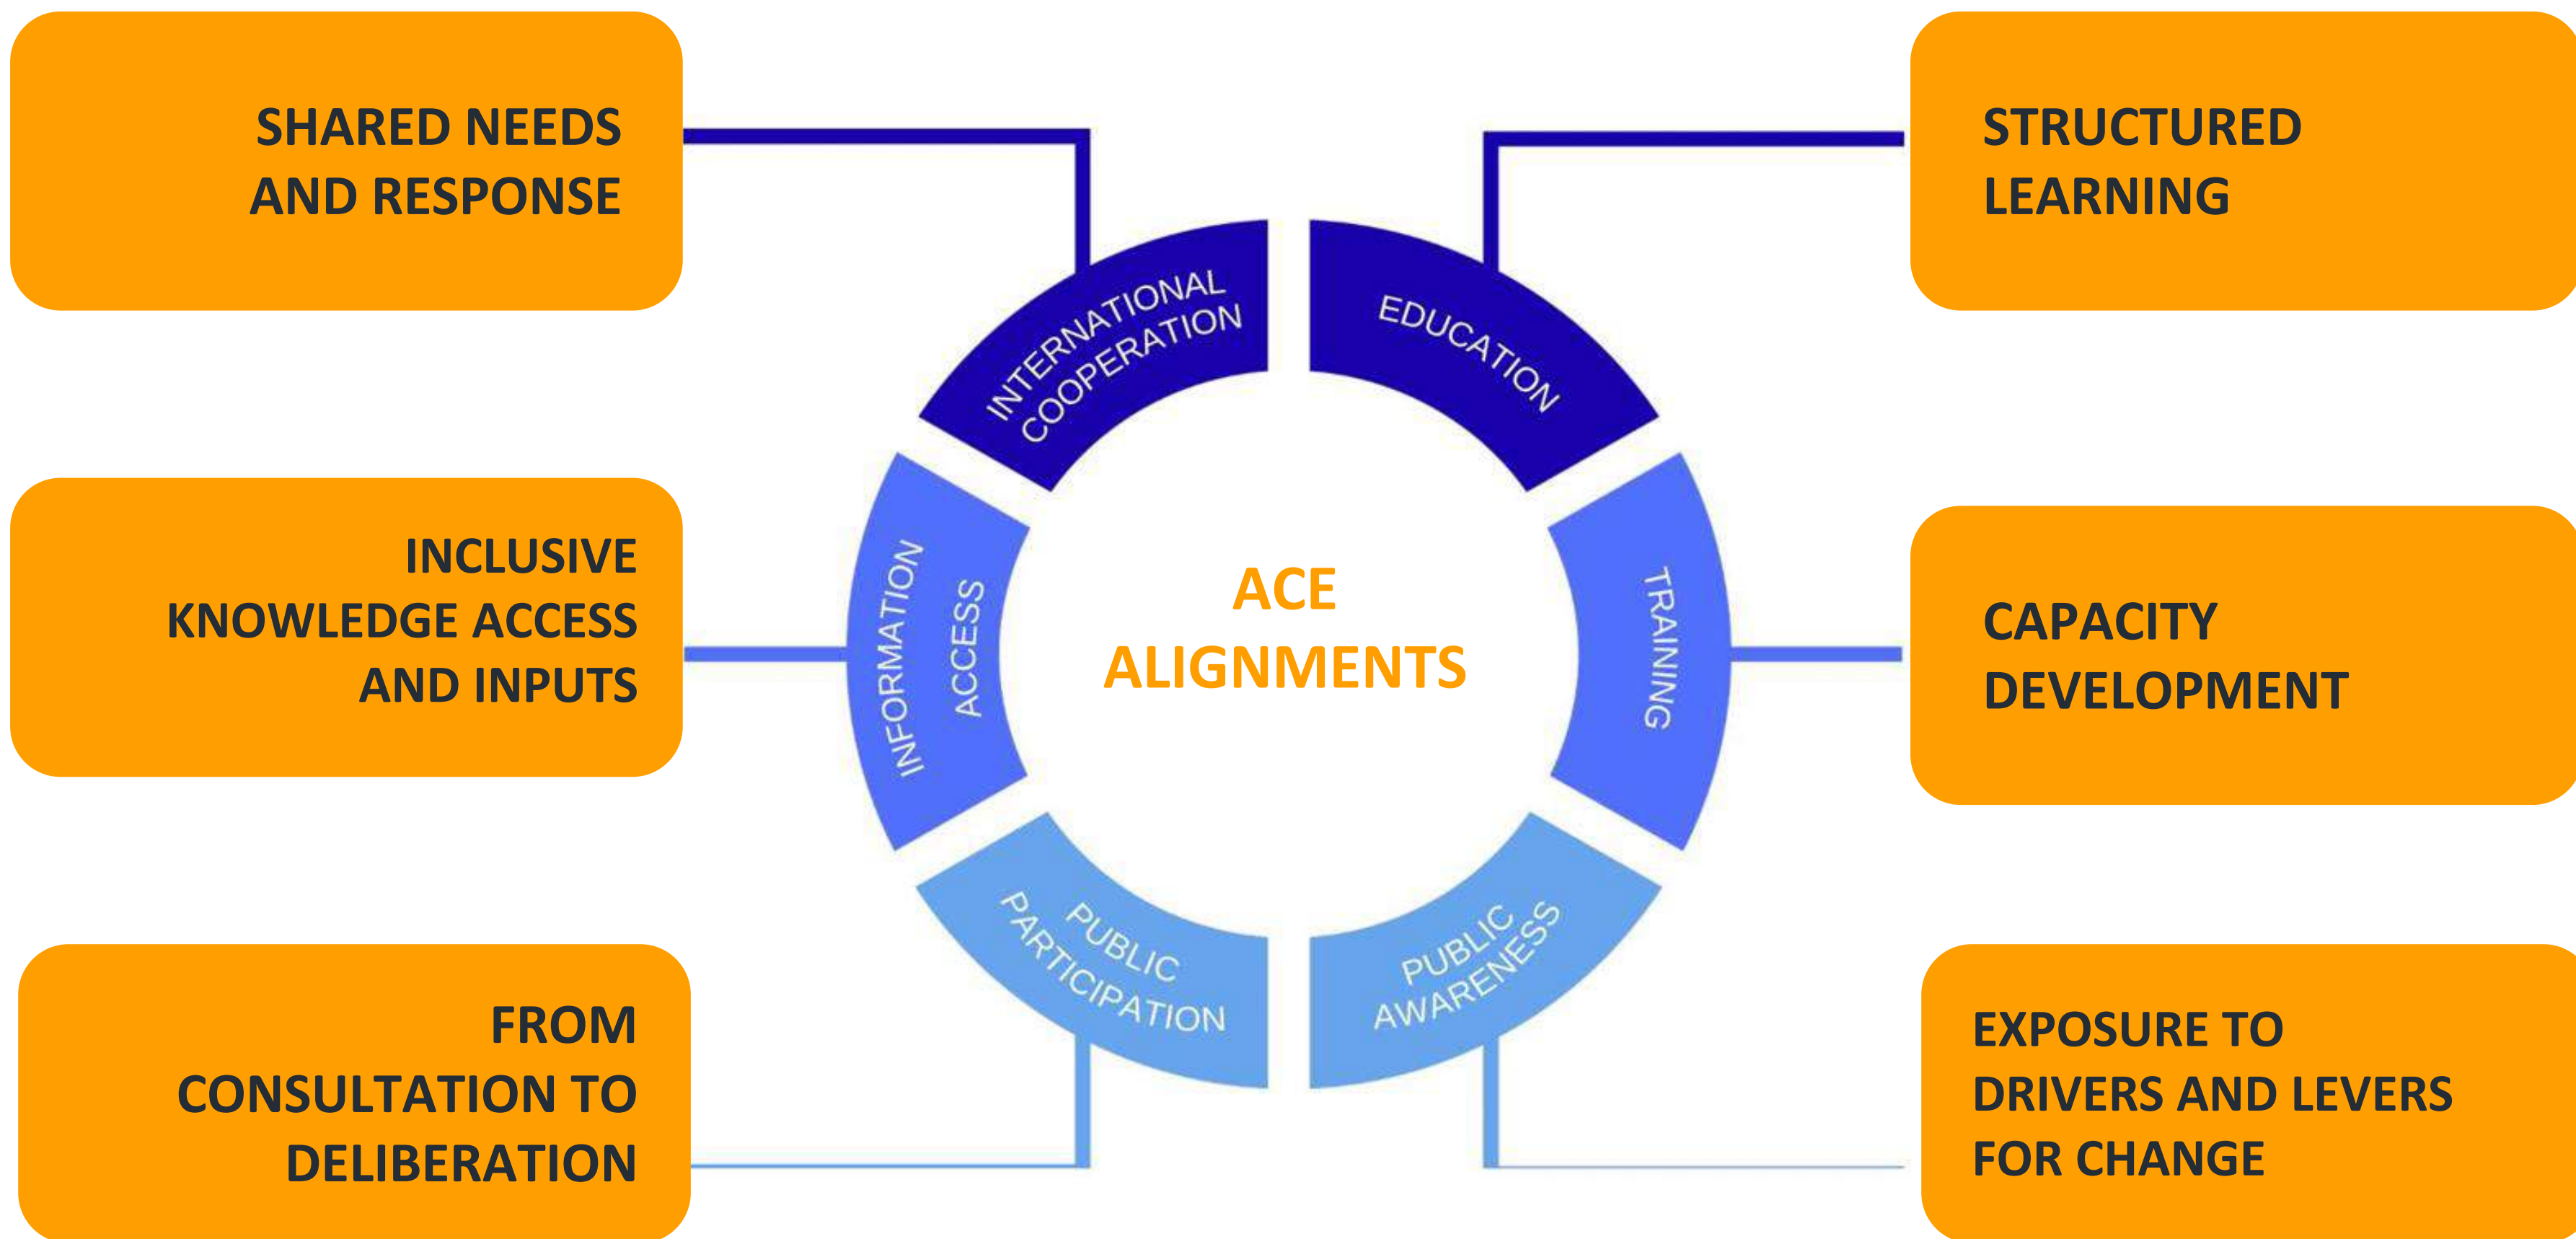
SHARED NEEDS AND RESPONSE

STRUCTURED LEARNING

INTERNATIONAL COOPERATION

EDUCATION

INCLUSIVE KNOWLEDGE ACCESS AND INPUTS

INFORMATION ACCESS

ACE ALIGNMENTS

TRAINING

CAPACITY DEVELOPMENT

PUBLIC PARTICIPATION

PUBLIC AWARENESS

FROM CONSULTATION TO DELIBERATION

EXPOSURE TO DRIVERS AND LEVERS FOR CHANGE